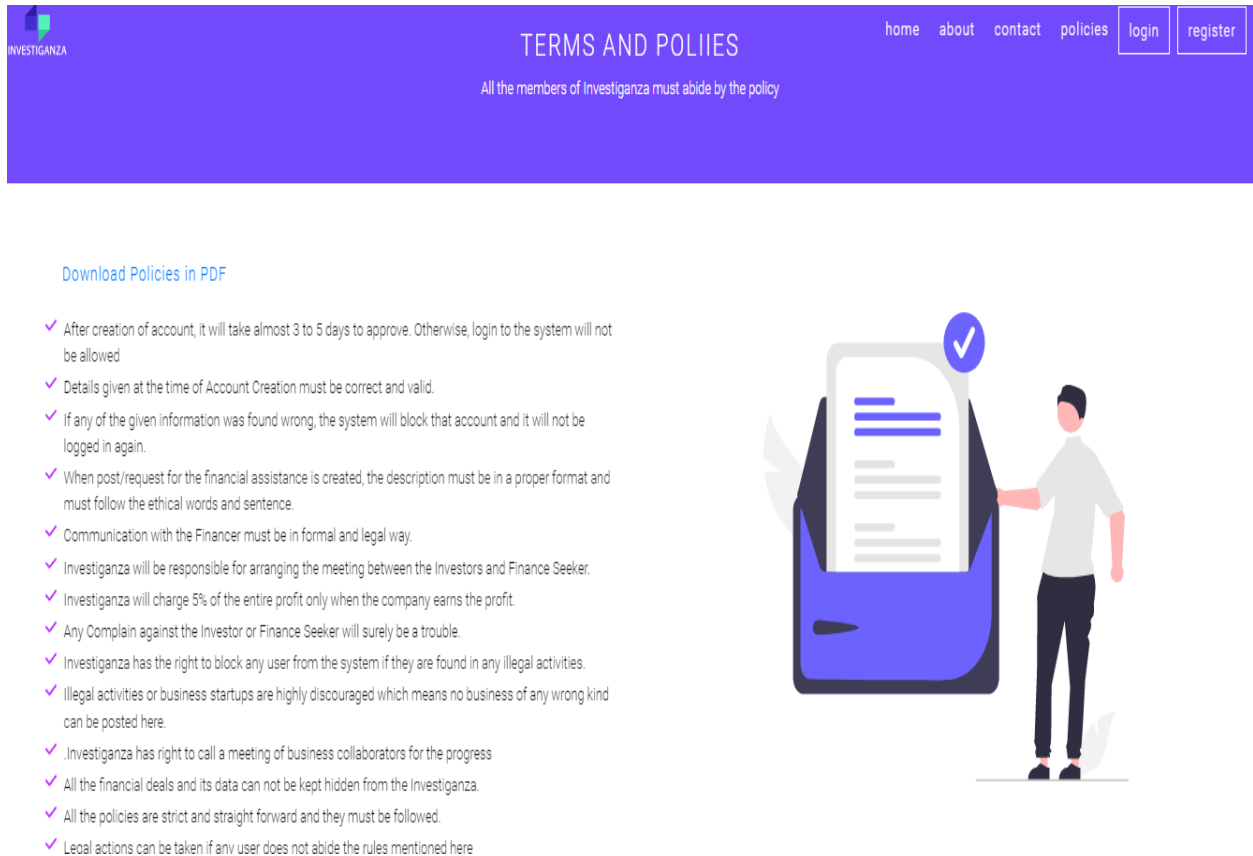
INVESTIGANZA

TERMS AND POLIIES

All the members of Investiganza must abide by the policy

home about contact policies login register

Download Policies in PDF

✓ After creation of account, it will take almost 3 to 5 days to approve. Otherwise, login to the system will not be allowed
✓ Details given at the time of Account Creation must be correct and valid.
✓ If any of the given information was found wrong, the system will block that account and it will not be logged in again.
✓ When post/request for the financial assistance is created, the description must be in a proper format and must follow the ethical words and sentence.
✓ Communication with the Financer must be in formal and legal way.
✓ Investiganza will be responsible for arranging the meeting between the Investors and Finance Seeker.
✓ Investiganza will charge 5% of the entire profit only when the company earns the profit.
✓ Any Complain against the Investor or Finance Seeker will surely be a trouble.
✓ Investiganza has the right to block any user from the system if they are found in any illegal activities.
✓ Illegal activities or business startups are highly discouraged which means no business of any wrong kind can be posted here.
✓ .Investiganza has right to call a meeting of business collaborators for the progress
✓ All the financial deals and its data can not be kept hidden from the Investiganza.
✓ All the policies are strict and straight forward and they must be followed.
✓ Legal actions can be taken if any user does not abide the rules mentioned here